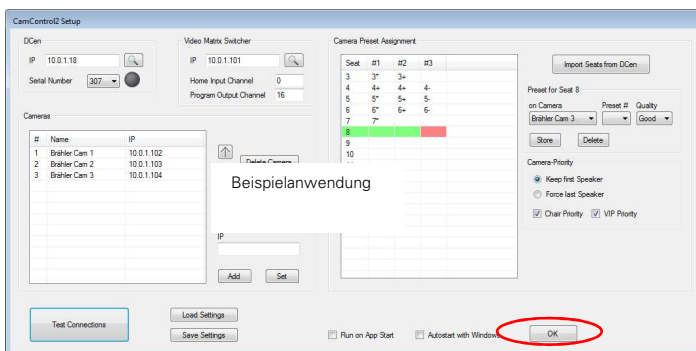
CamControl2 Setup

DCen

IP 10.0.1.18

Serial Number 307

Video Matrix Switcher

IP 10.0.1.101

Home Input Channel 0

Program Output Channel 16

Cameras

| # | Name | IP |
|---|---|---|
| 1 | Brähler Cam 1 | 10.0.1.102 |
| 2 | Brähler Cam 2 | 10.0.1.103 |
| 3 | Brähler Cam 3 | 10.0.1.104 |

Delete Camera

Beispielanwendung

IP

Add Set

Camera Preset Assignment

| Seat | #1 | #2 | #3 |
|---|---|---|---|
| 3 | 3* | 3+ | |
| 4 | 4+ | 4+ | 4- |
| 5 | 5* | 5+ | 5- |
| 6 | 6* | 6+ | 6- |
| 7 | 7* | | |
| 8 | | | |
| 9 | | | |
| 10 | | | |

Import Seats from DCen

Preset for Seat 8

on Camera Preset # Quality

Brähler Cam 3 Good

Store Delete

Camera-Priority

Keep first Speaker

Force last Speaker

Chair Priority VIP Priority

Test Connections

Load Settings

Save Settings

Run on App Start

Autostart with Windows

OK